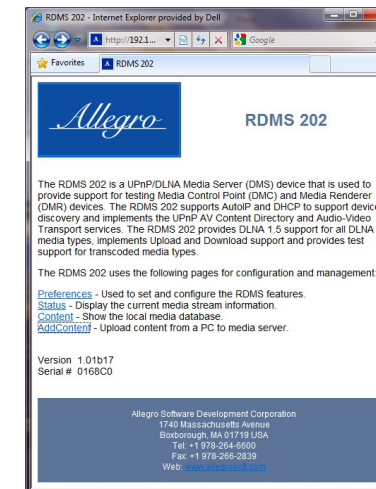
RDMS 202 - Internet Explorer provided by Dell

http://1921...

Google

Favorites

RDMS 202

Allegro

RDMS 202

The RDMS 202 is a UPnP/DLNA Media Server (DMS) device that is used to provide support for testing Media Control Point (DMC) and Media Renderer (DMR) devices. The RDMS 202 supports AutoIP and DHCP to support device discovery and implements the UPnP AV Content Directory and Audio-Video Transport services. The RDMS 202 provides DLNA 1.5 support for all DLNA media types, implements Upload and Download support and provides test support for transcoded media types.

The RDMS 202 uses the following pages for configuration and management:

Preferences - Used to set and configure the RDMS features.
Status - Display the current media stream information.
Content - Show the local media database.
AddContent - Upload content from a PC to media server.

Version 1.01b17
Serial # 0168C0

Allegro Software Development Corporation
1740 Massachusetts Avenue
Boxborough, MA 01719 USA
Tel: +1 978-264-6600
Fax: +1 978-266-2839
Web: www.allegrosoft.com